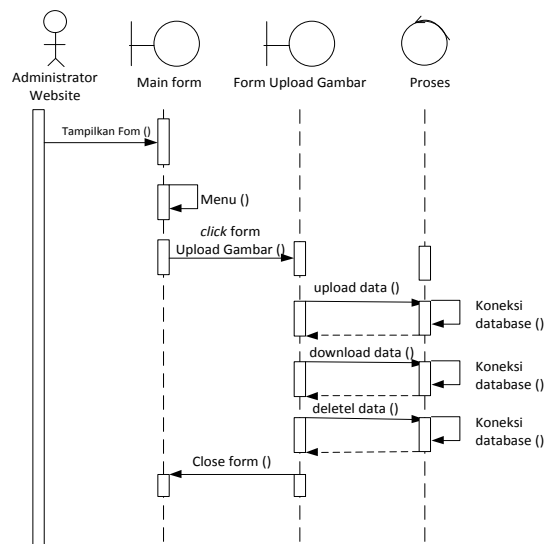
Administrator Website

Main form

Form Upload Gambar

Proses

Tampilkan Fom ()

Menu ()

click form Upload Gambar ()

upload data ()

Koneksi database ()

download data ()

Koneksi database ()

deletel data ()

Koneksi database ()

Close form ()